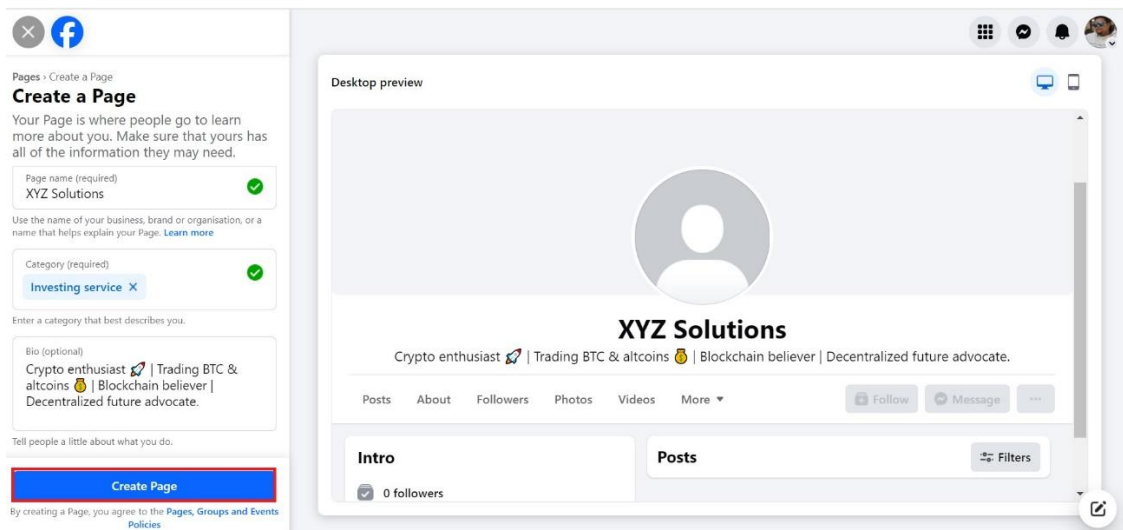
Pages › Create a Page
Create a Page
Your Page is where people go to learn more about you. Make sure that yours has all of the information they may need.

Page name (required)
XYZ Solutions

Use the name of your business, brand or organisation, or a name that helps explain your Page. Learn more

Category (required)
Investing service ×

Enter a category that best describes you.

Bio (optional)
Crypto enthusiast 🚀 | Trading BTC & altcoins 🪙 | Blockchain believer | Decentralized future advocate.

Tell people a little about what you do.

Create Page

By creating a Page, you agree to the Pages, Groups and Events Policies

Desktop preview

XYZ Solutions
Crypto enthusiast 🚀 | Trading BTC & altcoins 🪙 | Blockchain believer | Decentralized future advocate.

Posts About Followers Photos Videos More ▾

Follow Message ···

Intro
0 followers

Posts
Filters